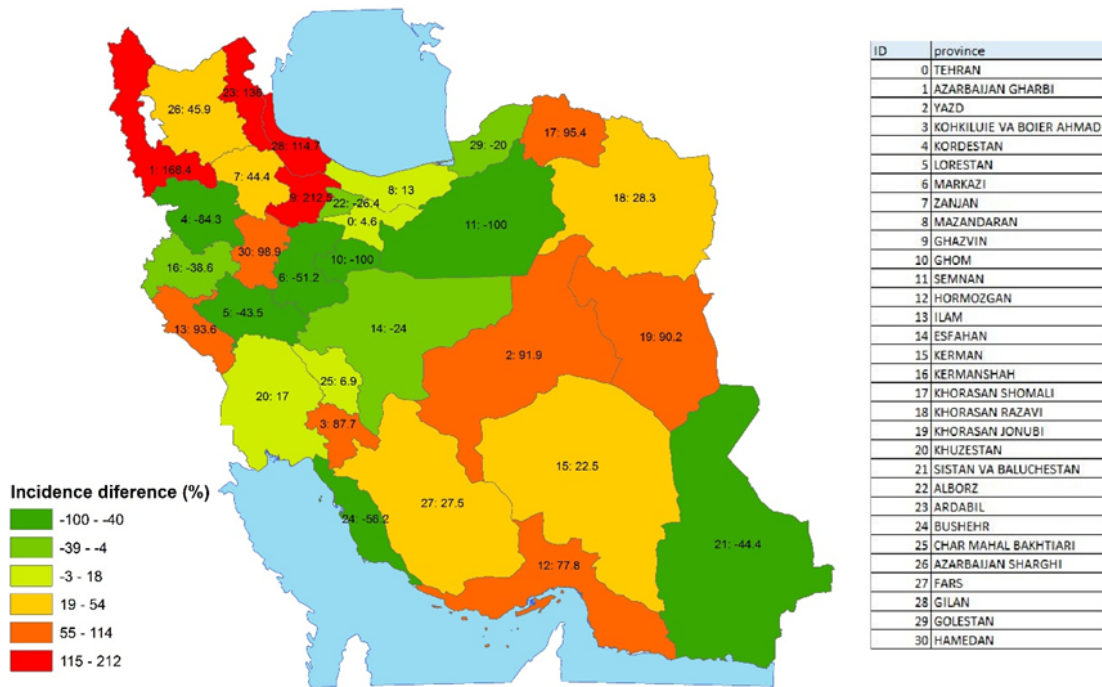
26: 45.9
23: 138
28: 114.7
1: 168.4
7: 44.4
9: 212.9
29: -20
17: 95.4
8: 13
22: -26.4
0: 4.6
18: 28.3
11: -100
4: -84.3
30: 98.9
10: -100
16: -38.6
6: -51.2
5: -43.5
14: -24
13: 93.6
2: 91.9
19: 90.2
25: 6.9
20: 17
3: 87.7
15: 22.5
27: 27.5
24: -56.2
21: -44.4
12: 77.8

Incidence diference (%)
-100 - -40
-39 - -4
-3 - 18
19 - 54
55 - 114
115 - 212

| ID | province |
|---|---|
| 0 | TEHRAN |
| 1 | AZARBAIJAN GHARBI |
| 2 | YAZD |
| 3 | KOHKILUIE VA BOIER AHMAD |
| 4 | KORDESTAN |
| 5 | LORESTAN |
| 6 | MARKAZI |
| 7 | ZANJAN |
| 8 | MAZANDARAN |
| 9 | GHAZVIN |
| 10 | GHOM |
| 11 | SEMNAN |
| 12 | HORMOZGAN |
| 13 | ILAM |
| 14 | ESFAHAN |
| 15 | KERMAN |
| 16 | KERMANSHAH |
| 17 | KHORASAN SHOMALI |
| 18 | KHORASAN RAZAVI |
| 19 | KHORASAN JONUBI |
| 20 | KHUZESTAN |
| 21 | SISTAN VA BALUCHESTAN |
| 22 | ALBORZ |
| 23 | ARDABIL |
| 24 | BUSHEHR |
| 25 | CHAR MAHAL BAKHTIARI |
| 26 | AZARBAIJAN SHARGHI |
| 27 | FARS |
| 28 | GILAN |
| 29 | GOLESTAN |
| 30 | HAMEDAN |